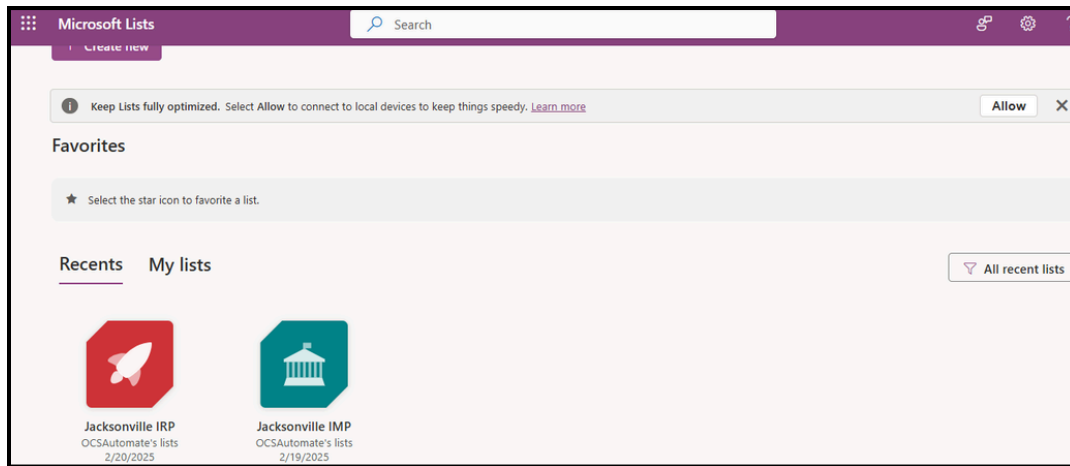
Microsoft Lists

Search

+ Create new

Keep Lists fully optimized. Select Allow to connect to local devices to keep things speedy. Learn more

Allow

Favorites

Select the star icon to favorite a list.

Recents My lists

All recent lists

Jacksonville IRP
OCSAutomate's lists
2/20/2025

Jacksonville IMP
OCSAutomate's lists
2/19/2025